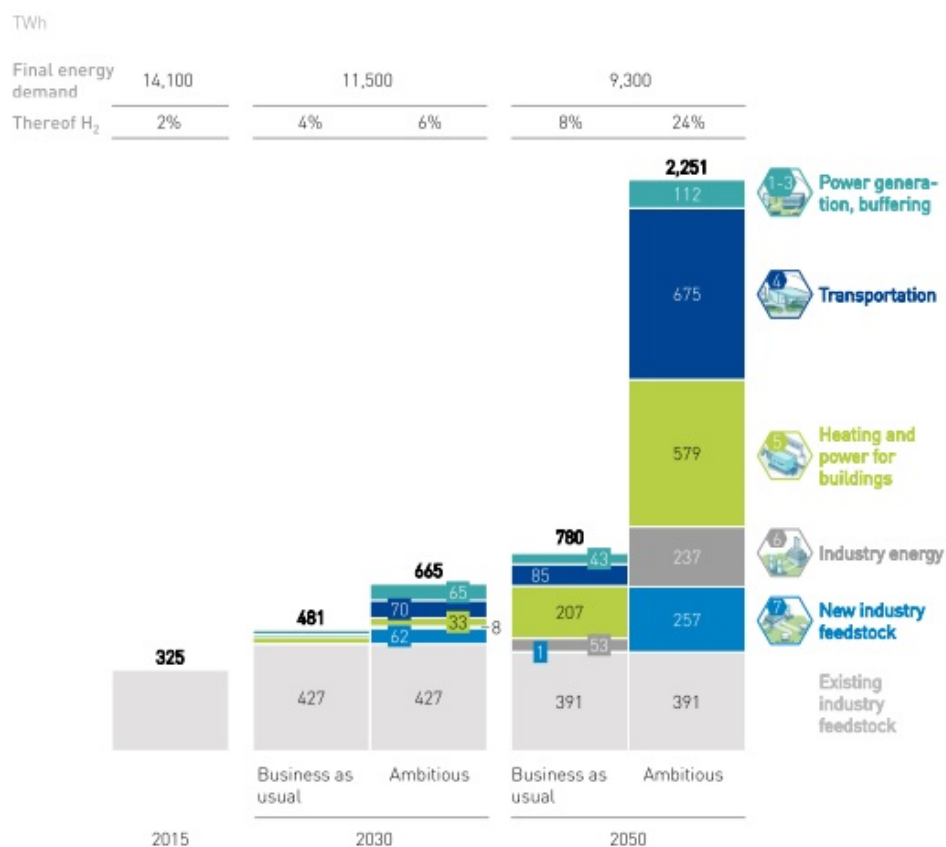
TWh

| Final energy demand | 14,100 | 11,500 | | 9,300 | |
|---|---|---|---|---|---|
| Thereof $H_2$ | 2% | 4% | 6% | 8% | 24% |

2,251

112

675

579

237

257

391

780

43

85

207

1

53

391

665

65

70

33

8

62

427

481

427

325

1-3 Power generation, buffering

4 Transportation

5 Heating and power for buildings

6 Industry energy

7 New industry feedstock

Existing industry feedstock

Business as usual

Ambitious

Business as usual

Ambitious

2015

2030

2050